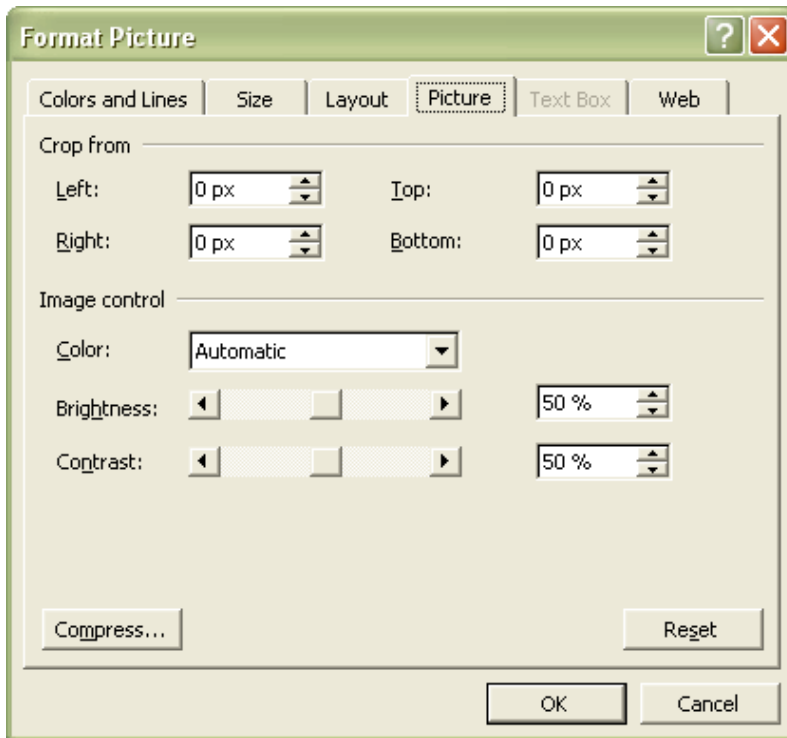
Format Picture

Colors and Lines | Size | Layout | Picture | Text Box | Web

Crop from

Left: 0 px
Top: 0 px
Right: 0 px
Bottom: 0 px

Image control

Color: Automatic

Brightness: 50 %

Contrast: 50 %

Compress...

Reset

OK

Cancel